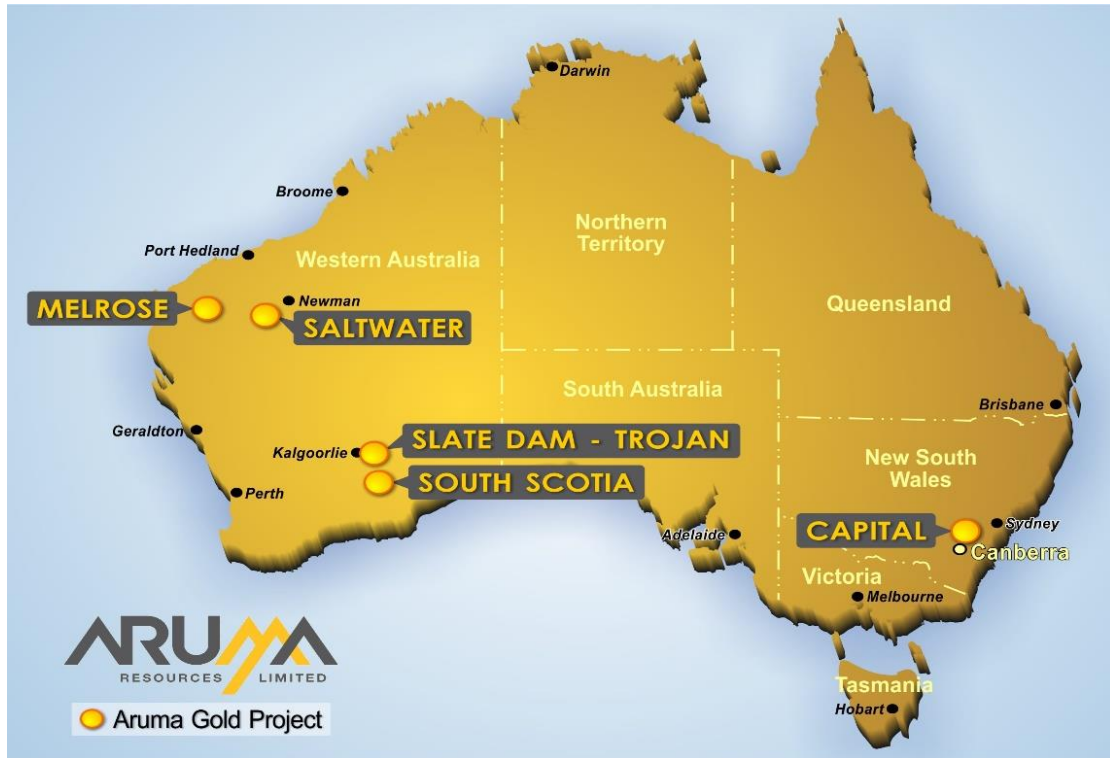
Darwin

Broome

Port Hedland

Western Australia

Northern Territory

Queensland

MELROSE

Newman

SALTWATER

South Australia

Brisbane

Geraldton

Kalgoorlie

SLATE DAM - TROJAN

SOUTH SCOTIA

New South Wales

Perth

Adelaide

CAPITAL

Sydney

Canberra

Victoria

Melbourne

Tasmania

Hobart

ARUMA
RESOURCES LIMITED

Aruma Gold Project